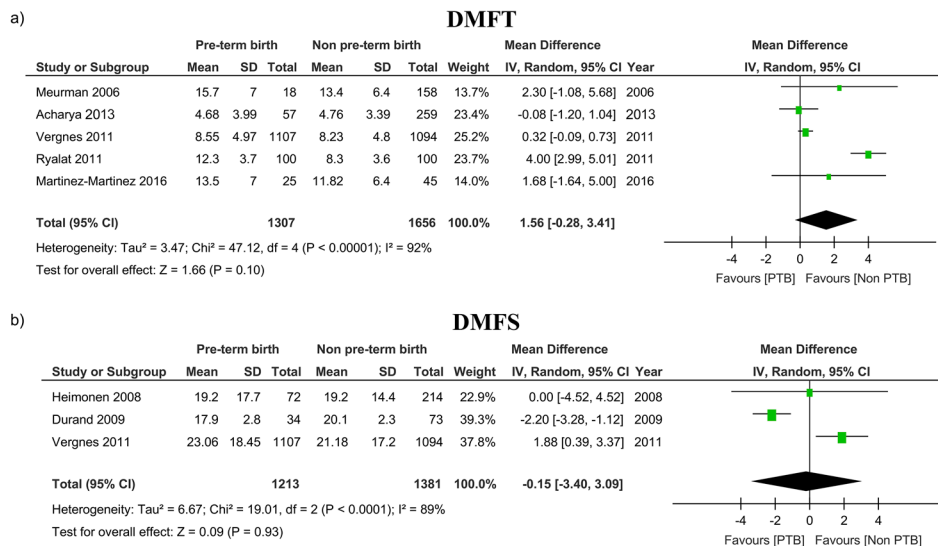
a)

DMFT

| Study or Subgroup | Pre-term birth Mean | SD | Total | Non pre-term birth Mean | SD | Total | Weight | Mean Difference IV, Random, 95% CI | Year |
|---|---|---|---|---|---|---|---|---|---|
| Meurman 2006 | 15.7 | 7 | 18 | 13.4 | 6.4 | 158 | 13.7% | 2.30 [-1.08, 5.68] | 2006 |
| Acharya 2013 | 4.68 | 3.99 | 57 | 4.76 | 3.39 | 259 | 23.4% | -0.08 [-1.20, 1.04] | 2013 |
| Vergnes 2011 | 8.55 | 4.97 | 1107 | 8.23 | 4.8 | 1094 | 25.2% | 0.32 [-0.09, 0.73] | 2011 |
| Ryalat 2011 | 12.3 | 3.7 | 100 | 8.3 | 3.6 | 100 | 23.7% | 4.00 [2.99, 5.01] | 2011 |
| Martinez-Martinez 2016 | 13.5 | 7 | 25 | 11.82 | 6.4 | 45 | 14.0% | 1.68 [-1.64, 5.00] | 2016 |
| Total (95% CI) | | | 1307 | | | 1656 | 100.0% | 1.56 [-0.28, 3.41] | |

Heterogeneity: Tau² = 3.47; Chi² = 47.12, df = 4 (P < 0.00001); I² = 92%
Test for overall effect: Z = 1.66 (P = 0.10)

Mean Difference
IV, Random, 95% CI
-4 -2 0 2 4
Favours [PTB] Favours [Non PTB]

b)

DMFS

| Study or Subgroup | Pre-term birth Mean | SD | Total | Non pre-term birth Mean | SD | Total | Weight | Mean Difference IV, Random, 95% CI | Year |
|---|---|---|---|---|---|---|---|---|---|
| Heimonen 2008 | 19.2 | 17.7 | 72 | 19.2 | 14.4 | 214 | 22.9% | 0.00 [-4.52, 4.52] | 2008 |
| Durand 2009 | 17.9 | 2.8 | 34 | 20.1 | 2.3 | 73 | 39.3% | -2.20 [-3.28, -1.12] | 2009 |
| Vergnes 2011 | 23.06 | 18.45 | 1107 | 21.18 | 17.2 | 1094 | 37.8% | 1.88 [0.39, 3.37] | 2011 |
| Total (95% CI) | | | 1213 | | | 1381 | 100.0% | -0.15 [-3.40, 3.09] | |

Heterogeneity: Tau² = 6.67; Chi² = 19.01, df = 2 (P < 0.0001); I² = 89%
Test for overall effect: Z = 0.09 (P = 0.93)

Mean Difference
IV, Random, 95% CI
-4 -2 0 2 4
Favours [PTB] Favours [Non PTB]